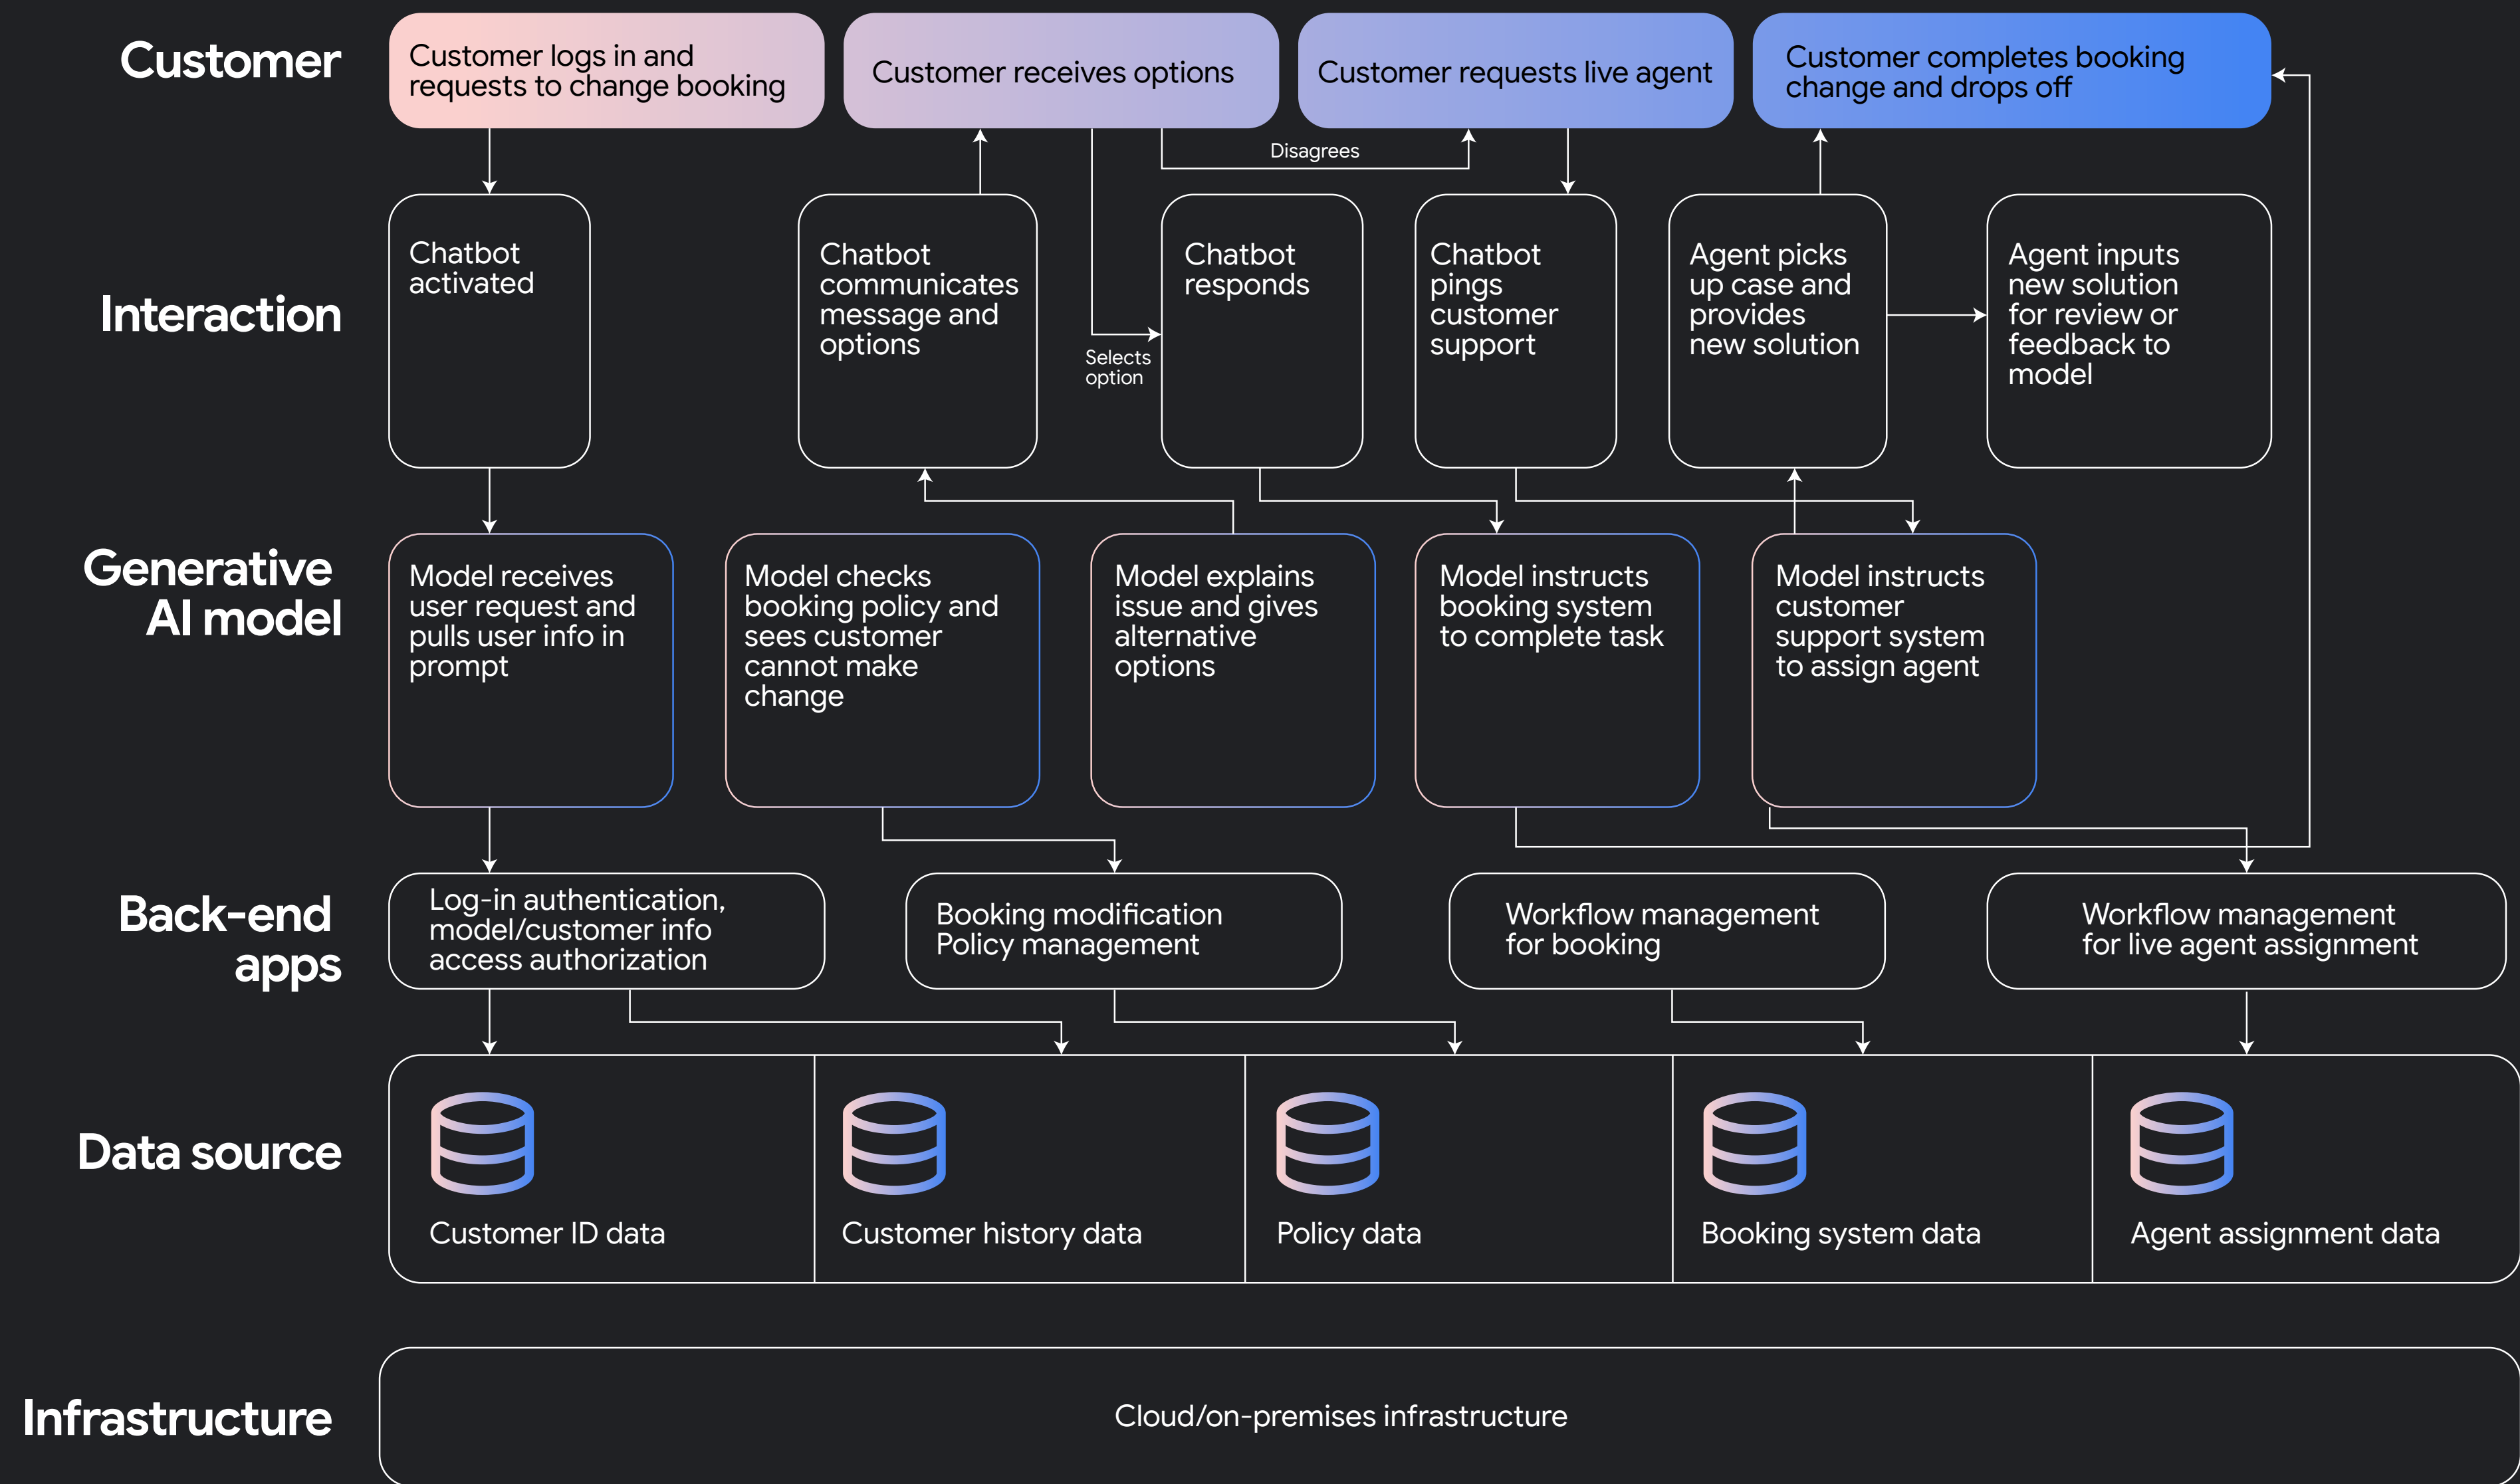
Customer

Customer logs in and requests to change booking

Customer receives options

Customer requests live agent

Customer completes booking change and drops off

Disagrees

Interaction

Chatbot activated

Chatbot communicates message and options

Selects option

Chatbot responds

Chatbot pings customer support

Agent picks up case and provides new solution

Agent inputs new solution for review or feedback to model

Generative AI model

Model receives user request and pulls user info in prompt

Model checks booking policy and sees customer cannot make change

Model explains issue and gives alternative options

Model instructs booking system to complete task

Model instructs customer support system to assign agent

Back-end apps

Log-in authentication, model/customer info access authorization

Booking modification Policy management

Workflow management for booking

Workflow management for live agent assignment

Data source

Customer ID data

Customer history data

Policy data

Booking system data

Agent assignment data

Infrastructure

Cloud/on-premises infrastructure